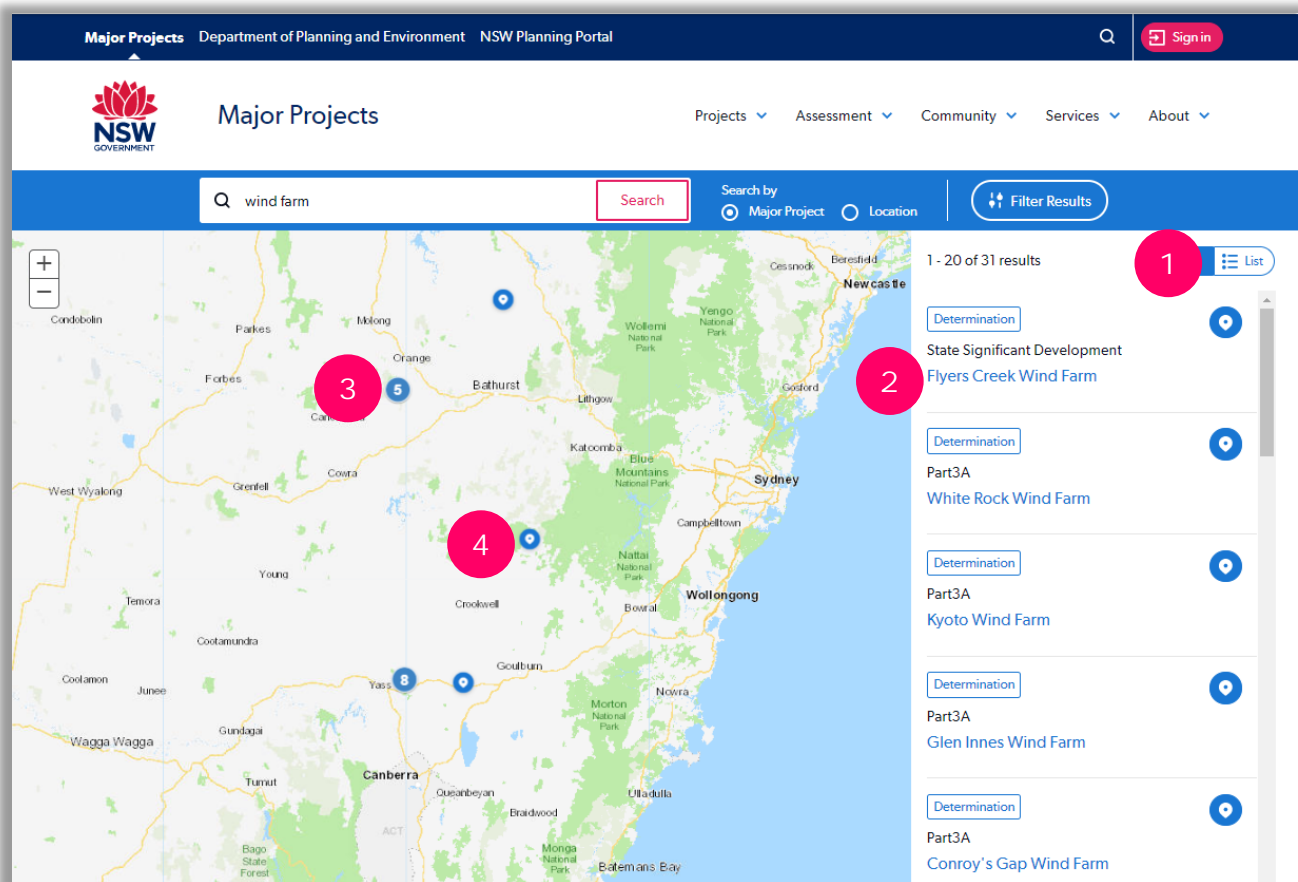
Major Projects Department of Planning and Environment NSW Planning Portal

Sign in

NSW GOVERNMENT

Major Projects

Projects Assessment Community Services About

wind farm

Search

Search by

Major Project Location

Filter Results

+
−

Condobolin Parkes Molong Orange Forbes Bathurst Lithgow Canowindra Cowra Grenfell West Wyalong Young Temora Cootamundra Coolamon Junee Wagga Wagga Gundagai Tumut Yass Goulburn Crookwell Canberra ACT Queanbeyan Braidwood Bago State Forest Cessnock Beresfield Newcastle Yengo National Park Wollemi National Park Gosford Katoomba Blue Mountains National Park Sydney Campbelltown Nattai National Park Bowral Wollongong Nowra Morton National Park Ulladulla Monga National Park Batemans Bay

3 5 4 8

1 - 20 of 31 results

1

List

Determination

2

State Significant Development

Flyers Creek Wind Farm

Determination

Part3A

White Rock Wind Farm

Determination

Part3A

Kyoto Wind Farm

Determination

Part3A

Glen Innes Wind Farm

Determination

Part3A

Conroy's Gap Wind Farm